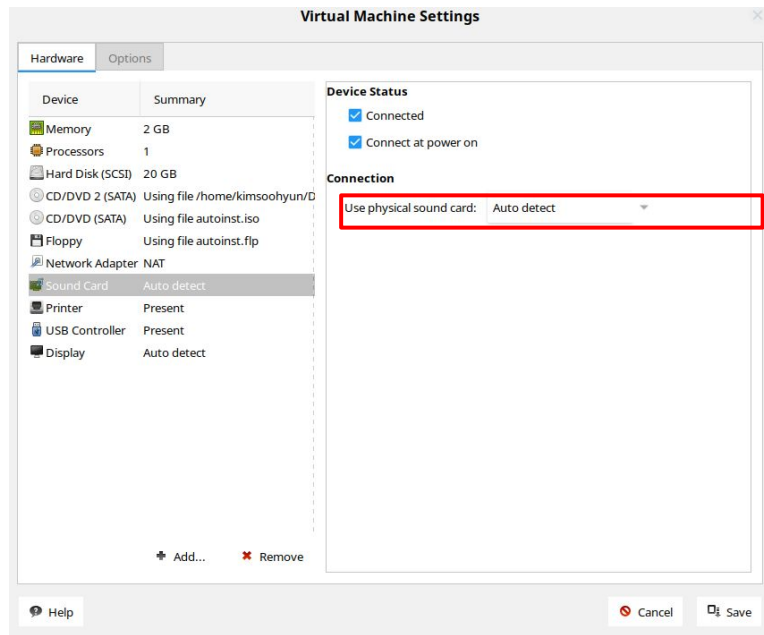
Virtual Machine Settings

Hardware | Options

| Device | Summary |
|---|---|
| Memory | 2 GB |
| Processors | 1 |
| Hard Disk (SCSI) | 20 GB |
| CD/DVD 2 (SATA) | Using file /home/kimsoohyun/D |
| CD/DVD (SATA) | Using file autoinst.iso |
| Floppy | Using file autoinst.flp |
| Network Adapter | NAT |
| Sound Card | Auto detect |
| Printer | Present |
| USB Controller | Present |
| Display | Auto detect |

Add... Remove

Device Status
Connected
Connect at power on

Connection
Use physical sound card: Auto detect

Help

Cancel Save